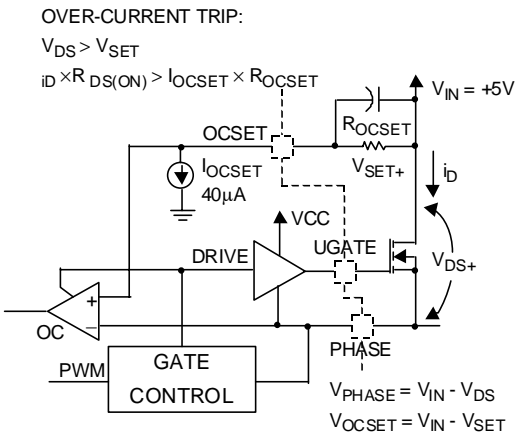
OVER-CURRENT TRIP:

$V_{DS} > V_{SET}$

$i_D \times R_{DS(ON)} > I_{OCSET} \times R_{OCSET}$

$V_{IN} = +5V$

OCSET

$R_{OCSET}$

$I_{OCSET}$

$40\mu A$

$V_{SET+}$

$i_D$

VCC

DRIVE

UGATE

$V_{DS+}$

+

−

OC

PHASE

PWM

GATE CONTROL

$V_{PHASE} = V_{IN} - V_{DS}$

$V_{OCSET} = V_{IN} - V_{SET}$